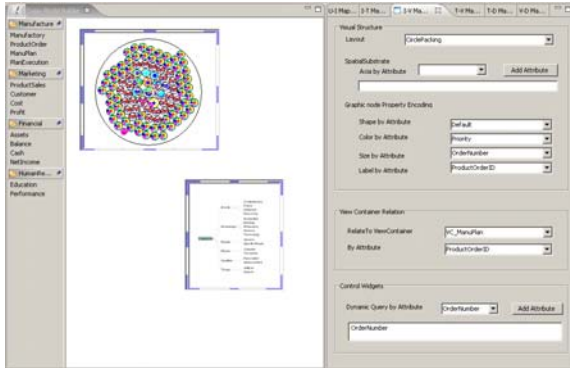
Manufacture
Manufactory
ProductOrder
ManuPlan
ManExecution
Marketing
ProductSales
Customer
Cost
Profit
Financial
Assets
Balance
Cash
NetIncome
Humanfe...
Education
Performance

U-I Map... | I-Y Ma... | I-V Ma... | T-V Ma... | T-D Ma... | V-D Ma...

Visual Structure
Layout
CirclePacking

SpatialSubstrate
Axis by Attribute
Add Attribute

Graphic node Property Encoding
Shape by Attribute
Default
Color by Attribute
Priority
Size by Attribute
OrderNumber
Label by Attribute
ProductOrderID

View Container Relation
RelateTo ViewContainer
VC_ManuPlan
By Attribute
ProductOrderID

Control Widgets
Dynamic Query by Attribute
OrderNumber
Add Attribute
OrderNumber